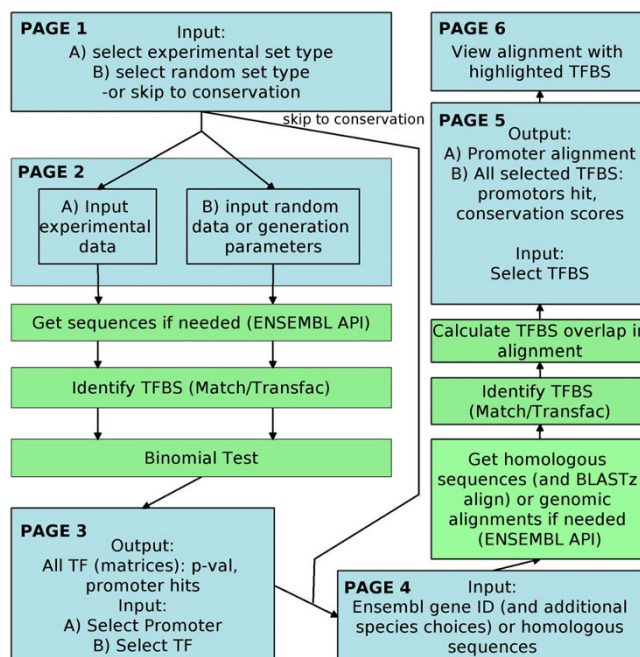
PAGE 1
Input:
A) select experimental set type
B) select random set type
-or skip to conservation

skip to conservation

PAGE 2

A) Input experimental data

B) input random data or generation parameters

Get sequences if needed (ENSEMBL API)

Identify TFBS (Match/Transfac)

Binomial Test

PAGE 3
Output:
All TF (matrices): p-val, promoter hits
Input:
A) Select Promoter
B) Select TF

PAGE 4
Input:
Ensembl gene ID (and additional species choices) or homologous sequences

Get homologous sequences (and BLASTz align) or genomic alignments if needed (ENSEMBL API)

Identify TFBS (Match/Transfac)

Calculate TFBS overlap in alignment

PAGE 5
Output:
A) Promoter alignment
B) All selected TFBS: promotors hit, conservation scores

Input:
Select TFBS

PAGE 6
View alignment with highlighted TFBS